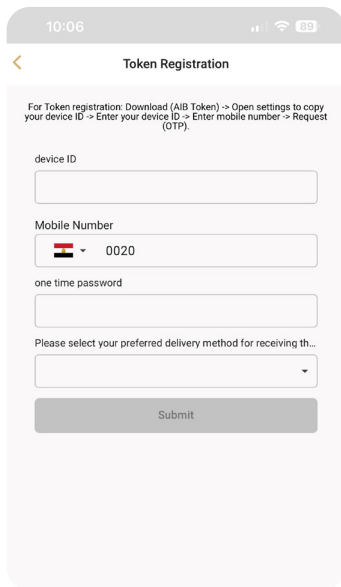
10:06

89

Token Registration

For Token registration: Download (AIB Token) -> Open settings to copy your device ID -> Enter your device ID -> Enter mobile number -> Request (OTP).

device ID

Mobile Number

0020

one time password

Please select your preferred delivery method for receiving th...

Submit